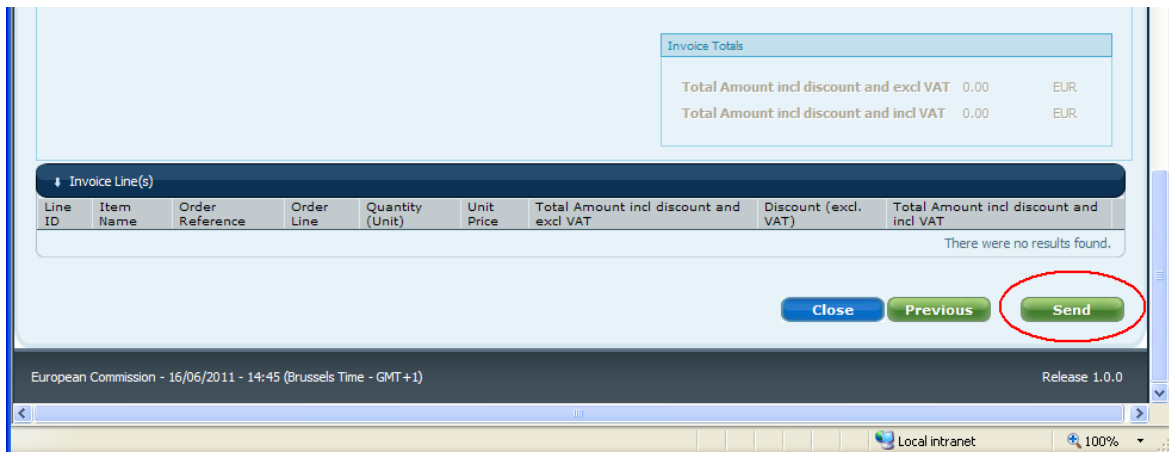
Invoice Totals

Total Amount incl discount and excl VAT 0.00 EUR

Total Amount incl discount and incl VAT 0.00 EUR

Invoice Line(s)

| Line ID | Item Name | Order Reference | Order Line | Quantity (Unit) | Unit Price | Total Amount incl discount and excl VAT | Discount (excl. VAT) | Total Amount incl discount and incl VAT |
|---|---|---|---|---|---|---|---|---|

There were no results found.

Close Previous Send

European Commission - 16/06/2011 - 14:45 (Brussels Time - GMT+1)

Release 1.0.0

Local intranet

100%